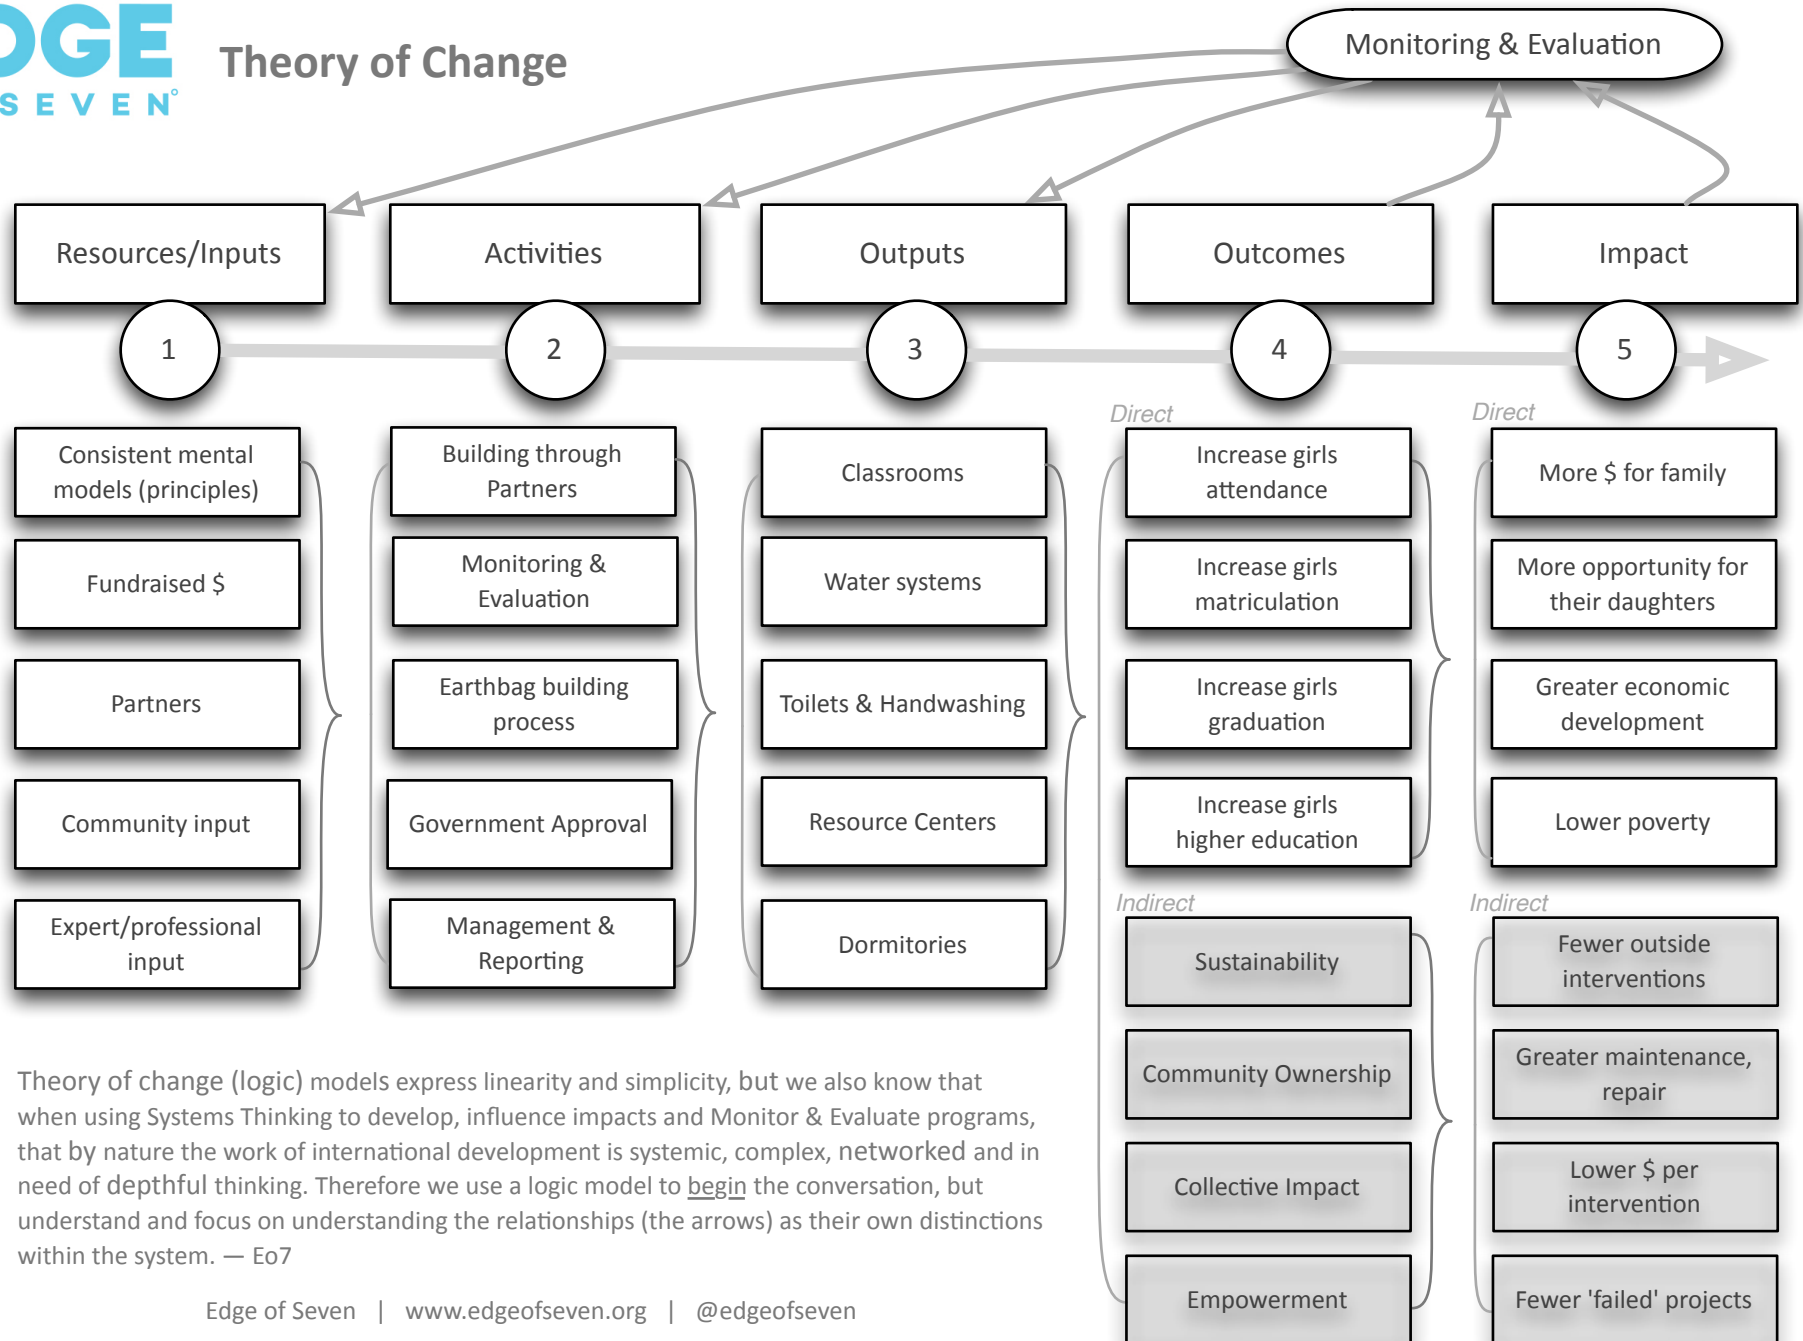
DGE
SEVEN

Theory of Change

Monitoring & Evaluation

Resources/Inputs

Activities

Outputs

Outcomes

Impact

1

2

3

4

5

Consistent mental models (principles)

Fundraised $

Partners

Community input

Expert/professional input

Building through Partners

Monitoring & Evaluation

Earthbag building process

Government Approval

Management & Reporting

Classrooms

Water systems

Toilets & Handwashing

Resource Centers

Dormitories

Direct

Increase girls attendance

Increase girls matriculation

Increase girls graduation

Increase girls higher education

Indirect

Sustainability

Community Ownership

Collective Impact

Empowerment

Direct

More $ for family

More opportunity for their daughters

Greater economic development

Lower poverty

Indirect

Fewer outside interventions

Greater maintenance, repair

Lower $ per intervention

Fewer 'failed' projects

Theory of change (logic) models express linearity and simplicity, but we also know that when using Systems Thinking to develop, influence impacts and Monitor & Evaluate programs, that by nature the work of international development is systemic, complex, networked and in need of depthful thinking. Therefore we use a logic model to begin the conversation, but understand and focus on understanding the relationships (the arrows) as their own distinctions within the system. — Eo7

Edge of Seven | www.edgeofseven.org | @edgeofseven